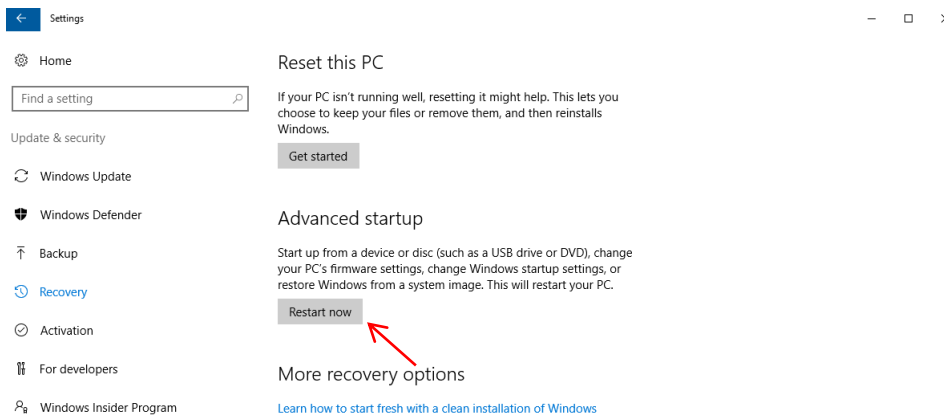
Settings

Home

Find a setting

Update & security

Windows Update

Windows Defender

Backup

Recovery

Activation

For developers

Windows Insider Program

Reset this PC

If your PC isn't running well, resetting it might help. This lets you choose to keep your files or remove them, and then reinstalls Windows.

Get started

Advanced startup

Start up from a device or disc (such as a USB drive or DVD), change your PC's firmware settings, change Windows startup settings, or restore Windows from a system image. This will restart your PC.

Restart now

More recovery options

Learn how to start fresh with a clean installation of Windows